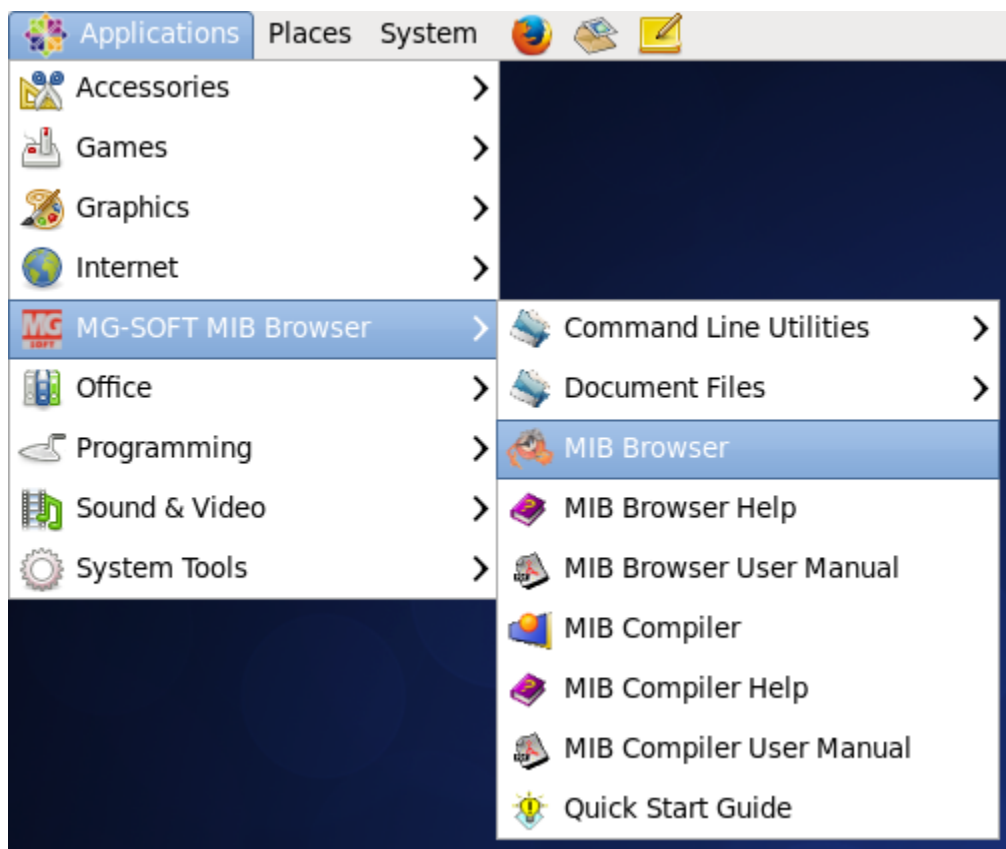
Applications Places System

Accessories
Games
Graphics
Internet
MG-SOFT MIB Browser
Office
Programming
Sound & Video
System Tools

Command Line Utilities
Document Files
MIB Browser
MIB Browser Help
MIB Browser User Manual
MIB Compiler
MIB Compiler Help
MIB Compiler User Manual
Quick Start Guide